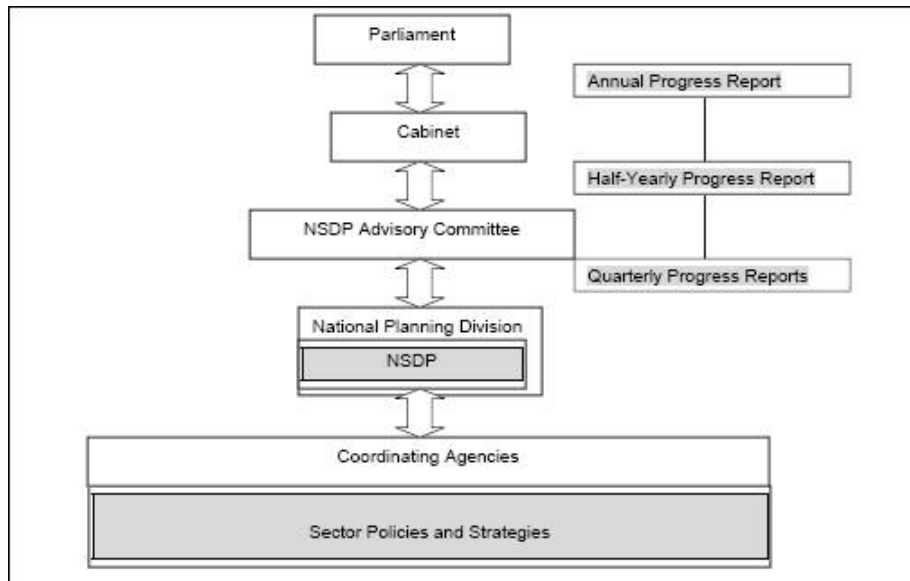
Parliament

Cabinet

NSDP Advisory Committee

National Planning Division

NSDP

Coordinating Agencies

Sector Policies and Strategies

Annual Progress Report

Half-Yearly Progress Report

Quarterly Progress Reports